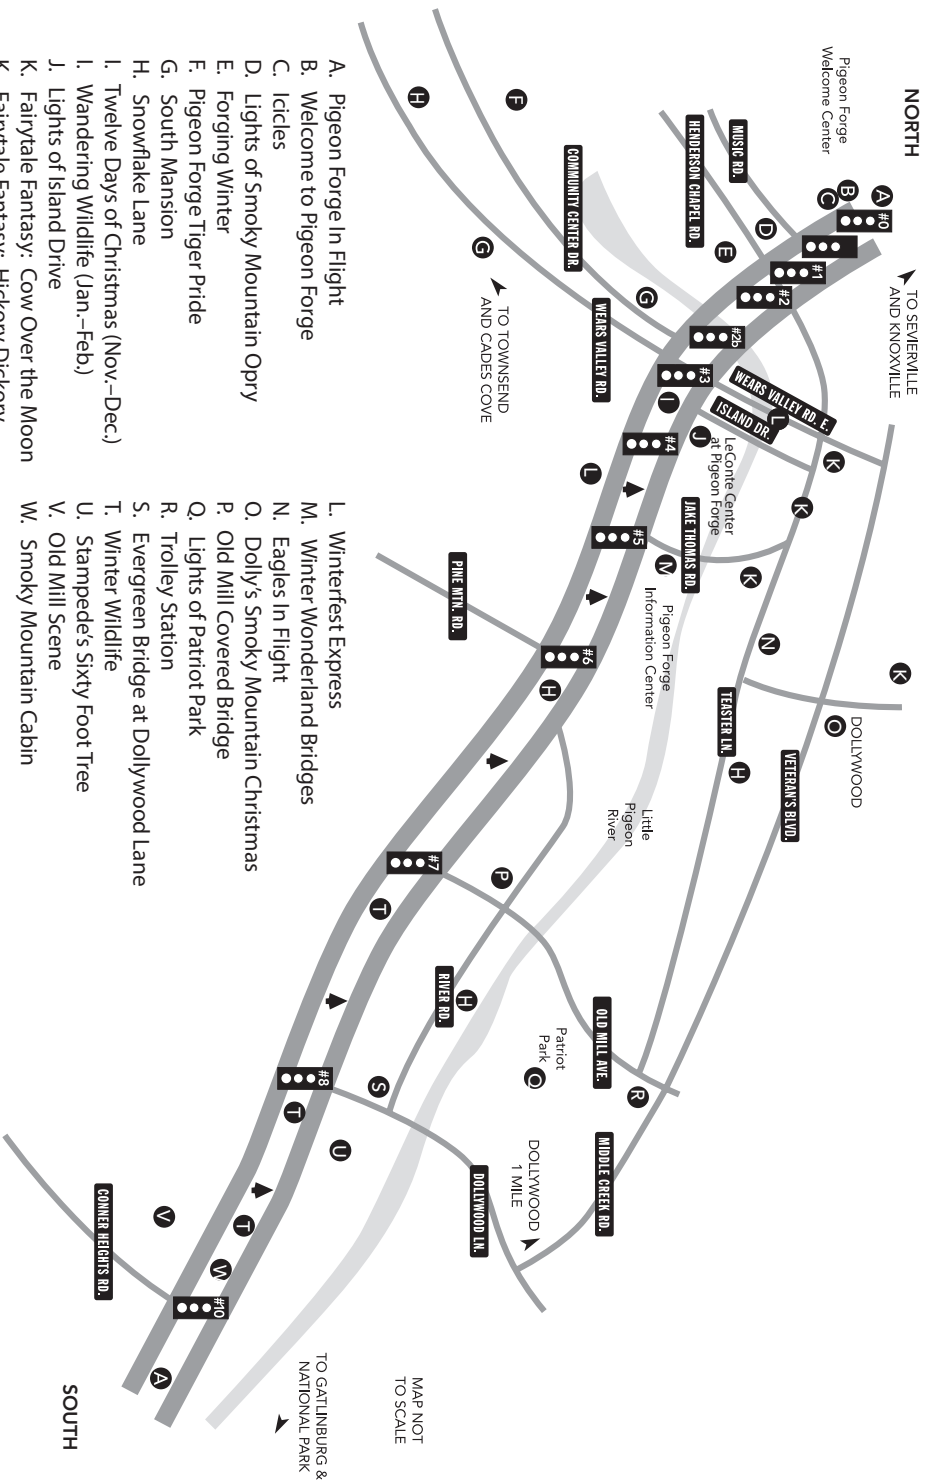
NORTH

Pigeon Forge Welcome Center

TO SEVIERVILLE AND KNOXVILLE

MUSIC RD.

HENDERSON CHAPEL RD.

COMMUNITY CENTER DR.

WEARS VALLEY RD.

WEARS VALLEY RD. E.

ISLAND DR.

LeConte Center at Pigeon Forge

JAKE THOMAS RD.

Pigeon Forge Information Center

PINE MTN. RD.

TEASTER LN.

VETERAN'S BLVD.

DOLLYWOOD

Little Pigeon River

RIVER RD.

OLD MILL AVE.

Patriot Park

MIDDLE CREEK RD.

DOLLYWOOD 1 MILE

DOLLYWOOD LN.

CONNER HEIGHTS RD.

TO TOWNSEND AND CADES COVE

MAP NOT TO SCALE

TO GATLINBURG & NATIONAL PARK

SOUTH

#0 #1 #2 #2b #3 #4 #5 #6 #7 #8 #10

A. Pigeon Forge In Flight
B. Welcome to Pigeon Forge
C. Icicles
D. Lights of Smoky Mountain Opry
E. Forging Winter
F. Pigeon Forge Tiger Pride
G. South Mansion
H. Snowflake Lane
I. Twelve Days of Christmas (Nov.–Dec.)
I. Wandering Wildlife (Jan.–Feb.)
J. Lights of Island Drive
K. Fairytale Fantasy: Cow Over the Moon
K. Fairytale Fantasy: Hickory Dickory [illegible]

L. Winterfest Express
M. Winter Wonderland Bridges
N. Eagles In Flight
O. Dolly's Smoky Mountain Christmas
P. Old Mill Covered Bridge
Q. Lights of Patriot Park
R. Trolley Station
S. Evergreen Bridge at Dollywood Lane
T. Winter Wildlife
U. Stampede's Sixty Foot Tree
V. Old Mill Scene
W. Smoky Mountain Cabin